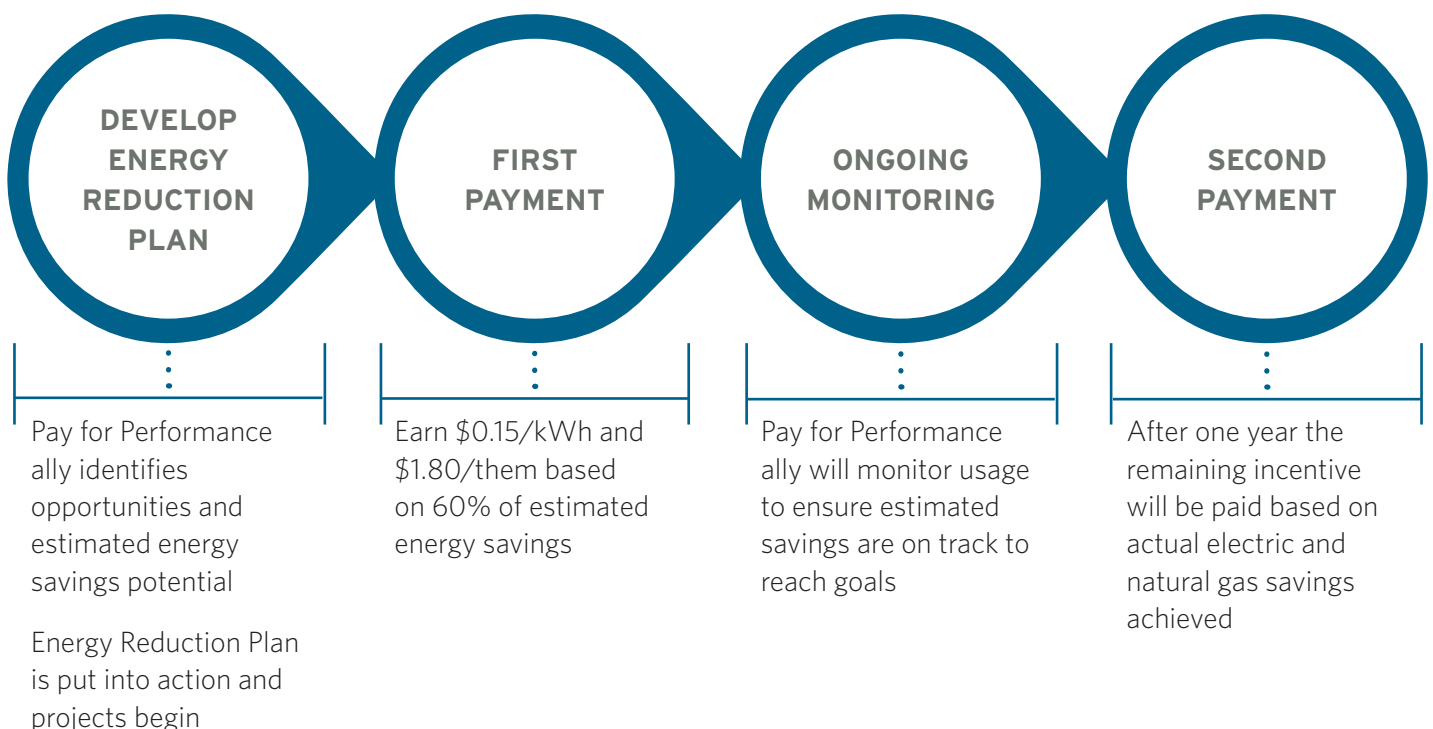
DEVELOP ENERGY REDUCTION PLAN

FIRST PAYMENT

ONGOING MONITORING

SECOND PAYMENT

Pay for Performance ally identifies opportunities and estimated energy savings potential

Energy Reduction Plan is put into action and projects begin

Earn \$0.15/kWh and \$1.80/them based on 60% of estimated energy savings

Pay for Performance ally will monitor usage to ensure estimated savings are on track to reach goals

After one year the remaining incentive will be paid based on actual electric and natural gas savings achieved